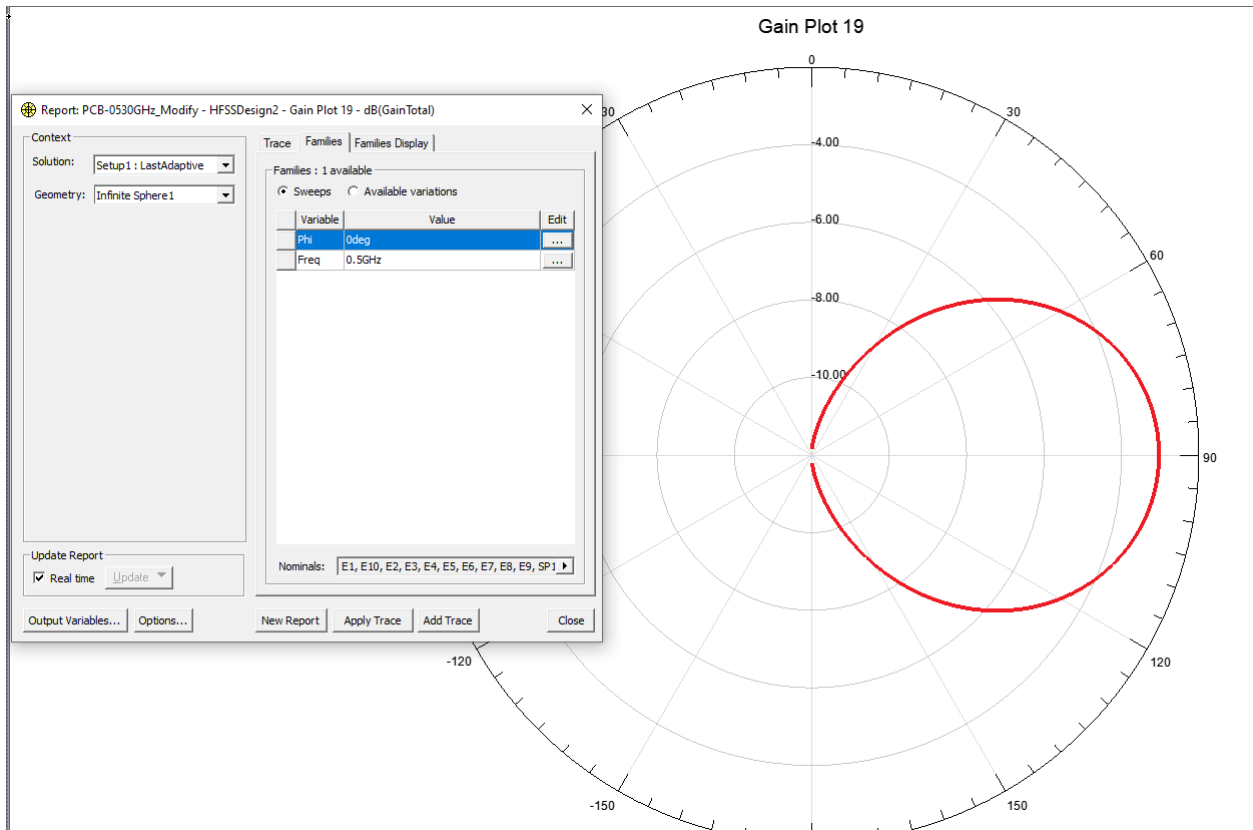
Gain Plot 19

0
30
60
90
120
150
-120
-150
-30
-4.00
-6.00
-8.00
-10.00

Report: PCB-0530GHz_Modify - HFSSDesign2 - Gain Plot 19 - dB(GainTotal)

Context
Solution: Setup1 : LastAdaptive
Geometry: Infinite Sphere1

Trace | Families | Families Display

Families : 1 available
Sweeps  Available variations

| Variable | Value | Edit |
|---|---|---|
| Phi | 0deg | ... |
| Freq | 0.5GHz | ... |

Nominals: E1, E10, E2, E3, E4, E5, E6, E7, E8, E9, SP1

Update Report
Real time  Update

Output Variables...  Options...  New Report  Apply Trace  Add Trace  Close